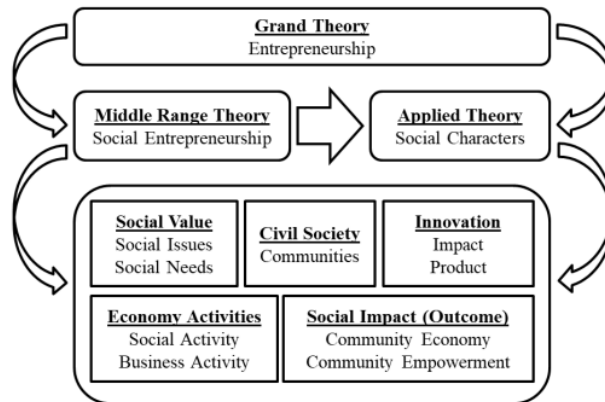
Grand Theory
Entrepreneurship

Middle Range Theory
Social Entrepreneurship

Applied Theory
Social Characters

Social Value
Social Issues
Social Needs

Civil Society
Communities

Innovation
Impact
Product

Economy Activities
Social Activity
Business Activity

Social Impact (Outcome)
Community Economy
Community Empowerment